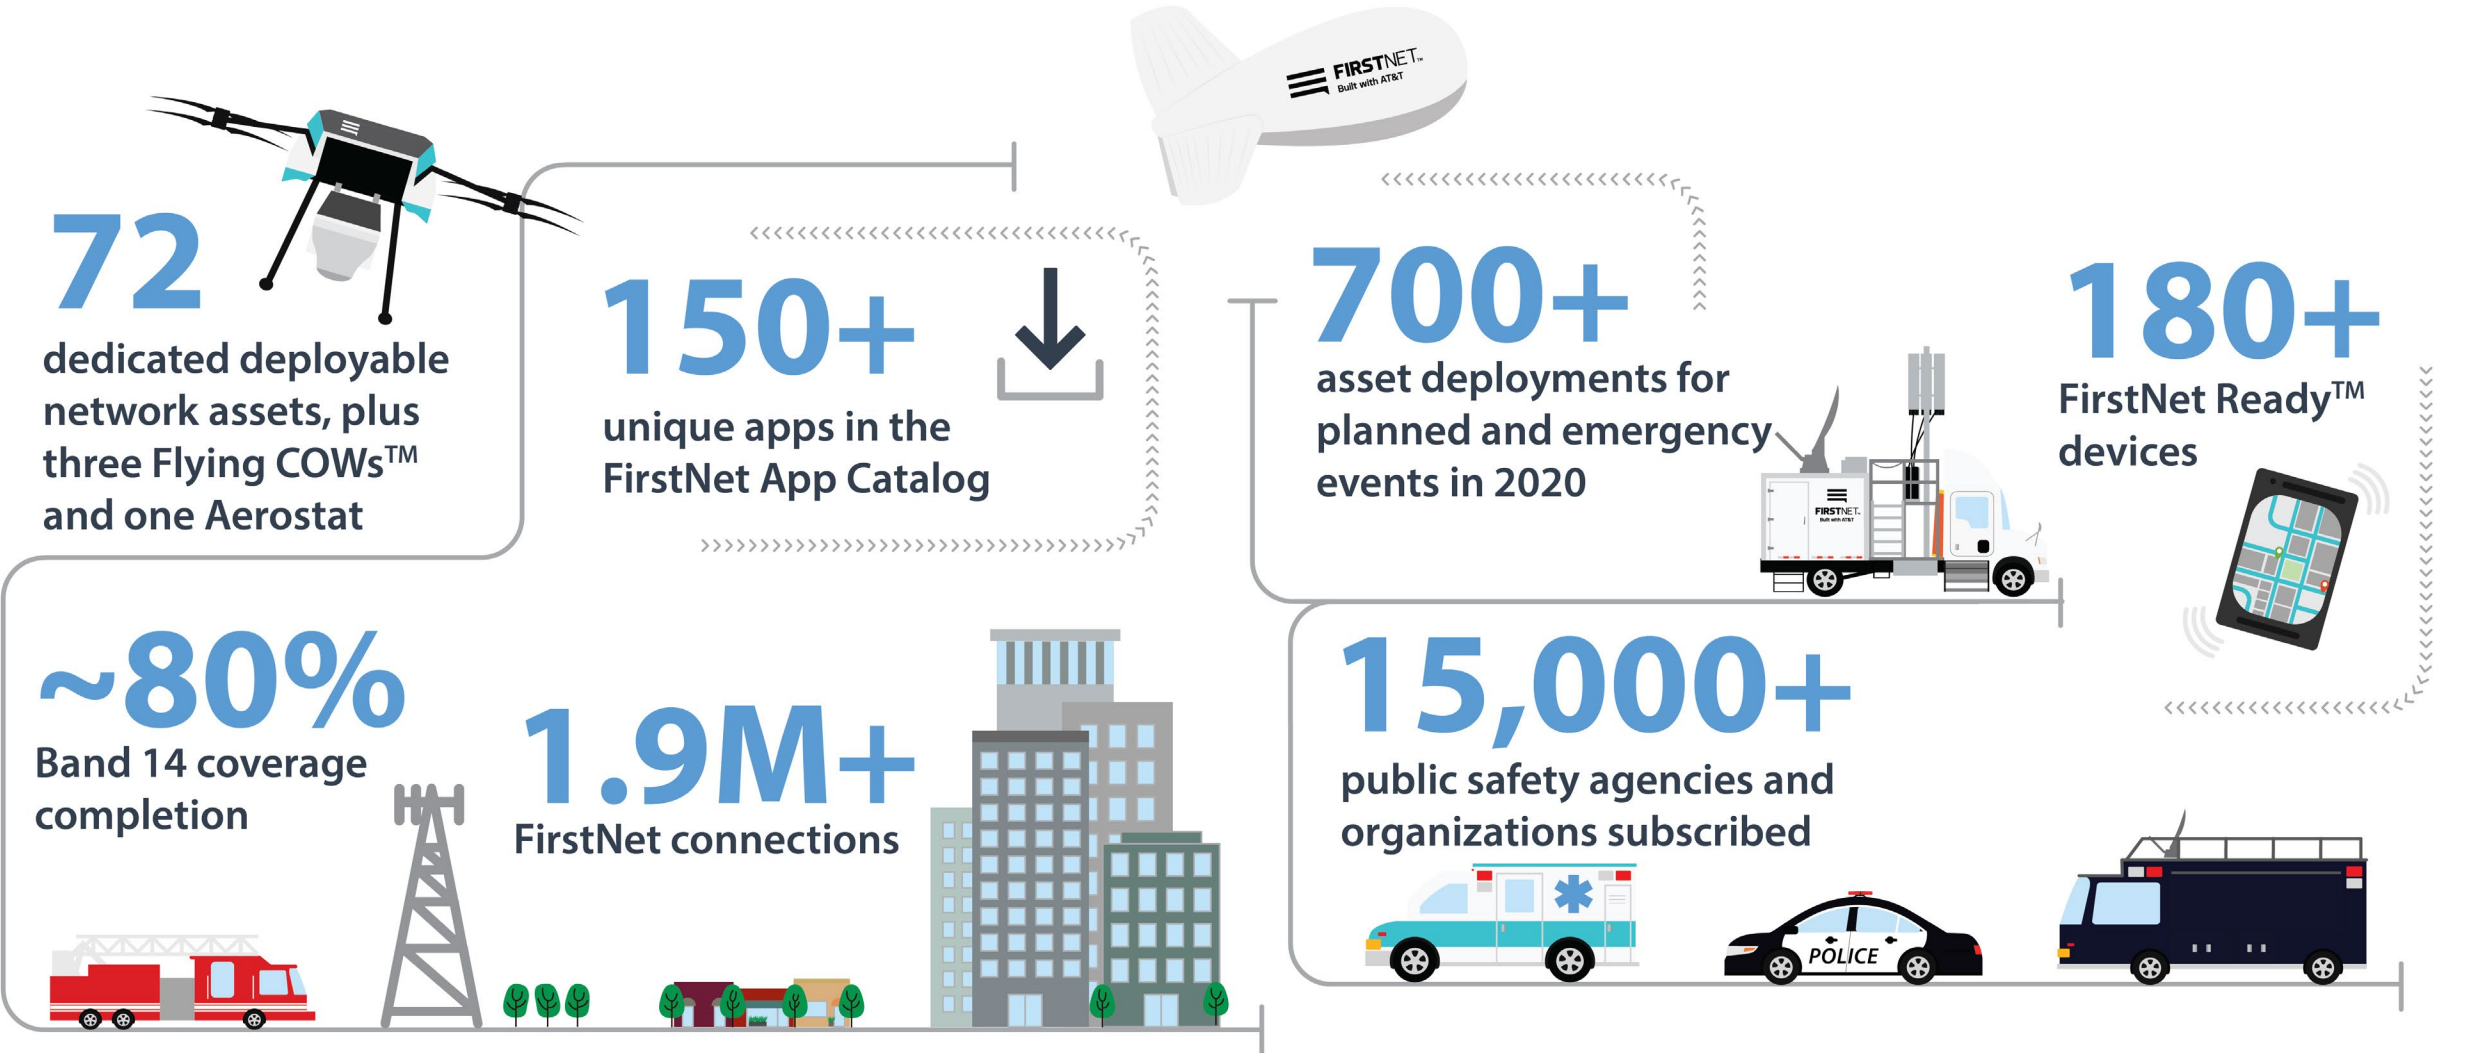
FIRSTNET Built with AT&T

72
dedicated deployable network assets, plus three Flying COWs™ and one Aerostat

150+
unique apps in the FirstNet App Catalog

700+
asset deployments for planned and emergency events in 2020

FIRSTNET Built with AT&T

180+
FirstNet Ready™ devices

~80%
Band 14 coverage completion

1.9M+
FirstNet connections

15,000+
public safety agencies and organizations subscribed

POLICE